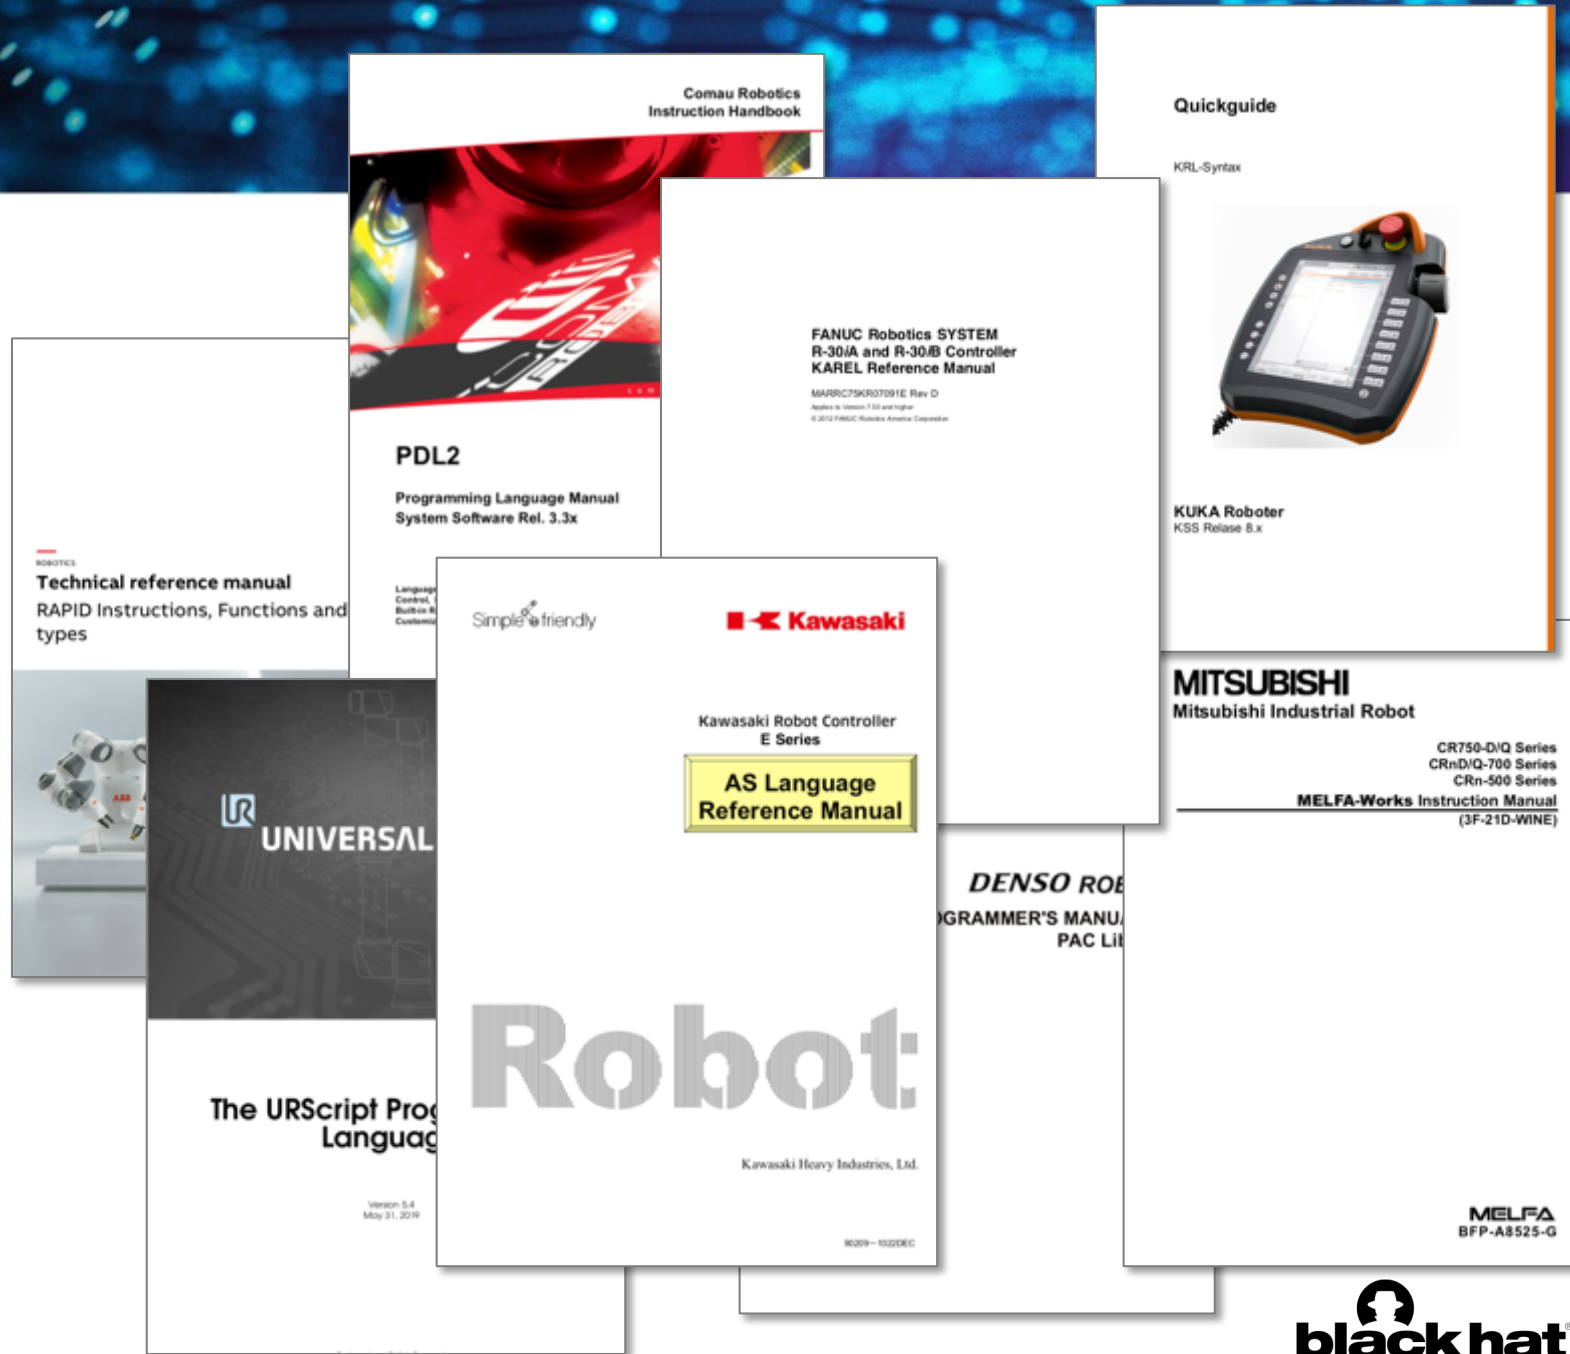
Comau Robotics
Instruction Handbook

PDL2

Programming Language Manual
System Software Rel. 3.3x

Language
Control,
Built-in R
Customiz

Quickguide

KRL-Syntax

KUKA Roboter
KSS Relase 8.x

FANUC Robotics SYSTEM
R-30iA and R-30iB Controller
KAREL Reference Manual

MARRC75KR07091E Rev D

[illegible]

© 2012 FANUC Robotics America Corporation

ROBOTICS

Technical reference manual

RAPID Instructions, Functions and types

UNIVERSAL

The URScript Prog
Languag

Version 5.4
May 31, 2019

Simple friendly

Kawasaki

Kawasaki Robot Controller
E Series

AS Language
Reference Manual

Robot

Kawasaki Heavy Industries, Ltd.

90209-1022DEC

MITSUBISHI
Mitsubishi Industrial Robot

CR750-D/Q Series
CRnD/Q-700 Series
CRn-500 Series
MELFA-Works Instruction Manual
(3F-21D-WINE)

DENSO ROB
GRAMMER'S MANU
PAC Li

MELFA
BFP-A8525-G

black hat